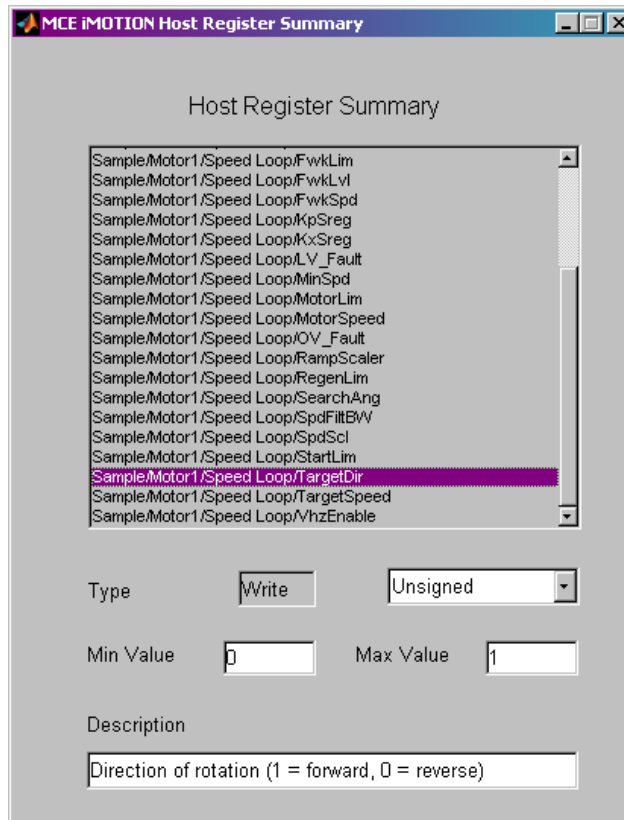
MCE iMOTION Host Register Summary

Host Register Summary

Sample/Motor1/Speed Loop/FwkLim
Sample/Motor1/Speed Loop/FwkLvl
Sample/Motor1/Speed Loop/FwkSpd
Sample/Motor1/Speed Loop/KpSreg
Sample/Motor1/Speed Loop/KxSreg
Sample/Motor1/Speed Loop/LV_Fault
Sample/Motor1/Speed Loop/MinSpd
Sample/Motor1/Speed Loop/MotorLim
Sample/Motor1/Speed Loop/MotorSpeed
Sample/Motor1/Speed Loop/OV_Fault
Sample/Motor1/Speed Loop/RampScaler
Sample/Motor1/Speed Loop/RegenLim
Sample/Motor1/Speed Loop/SearchAng
Sample/Motor1/Speed Loop/SpdFiltBW
Sample/Motor1/Speed Loop/SpdScl
Sample/Motor1/Speed Loop/StartLim
Sample/Motor1/Speed Loop/TargetDir
Sample/Motor1/Speed Loop/TargetSpeed
Sample/Motor1/Speed Loop/VhzEnable

Type Write Unsigned

Min Value 0 Max Value 1

Description

Direction of rotation (1 = forward, 0 = reverse)